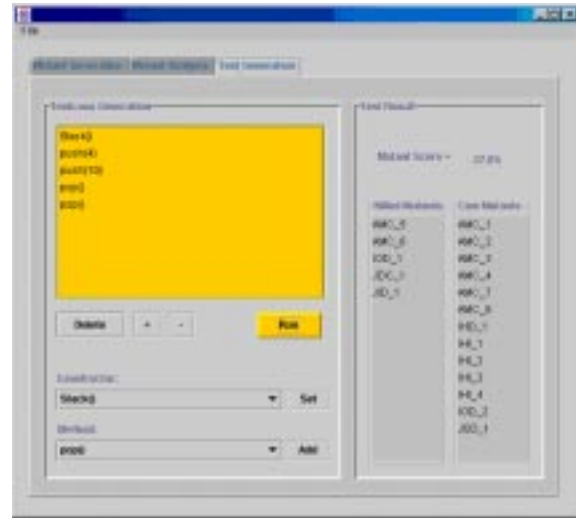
File

Mutant Generation | Mutant Analysis | Test Generation

Testcase Generation

Stack()
push(4)
push(10)
pop()
pop()

Delete + - Run

Constructor:
Stack()
Set

Method:
pop()
Add

Test Result

Mutant Score = 37.5%

Killed Mutants
AMC_5
AMC_6
IOD_1
JDC_1
JID_1

Live Mutants
AMC_1
AMC_2
AMC_3
AMC_4
AMC_7
AMC_8
IHD_1
IHI_1
IHI_2
IHI_3
IHI_4
IOD_2
JDD_1